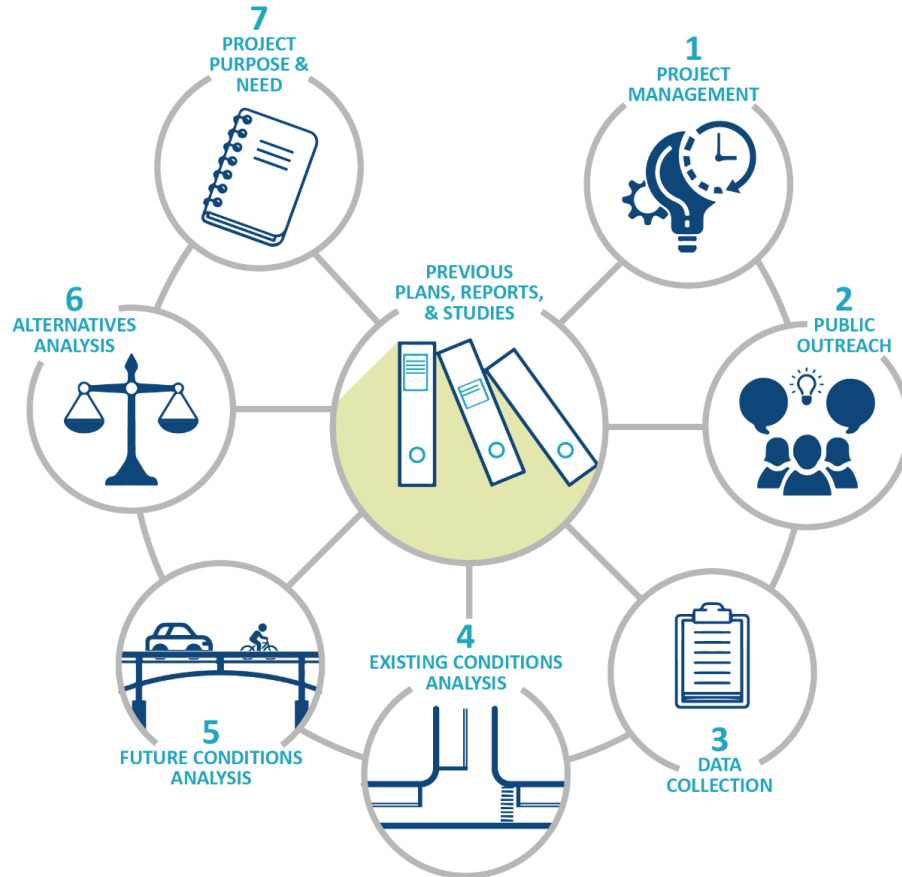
7
PROJECT PURPOSE & NEED

1
PROJECT MANAGEMENT

PREVIOUS PLANS, REPORTS, & STUDIES

6
ALTERNATIVES ANALYSIS

2
PUBLIC OUTREACH

4
EXISTING CONDITIONS ANALYSIS

5
FUTURE CONDITIONS ANALYSIS

3
DATA COLLECTION